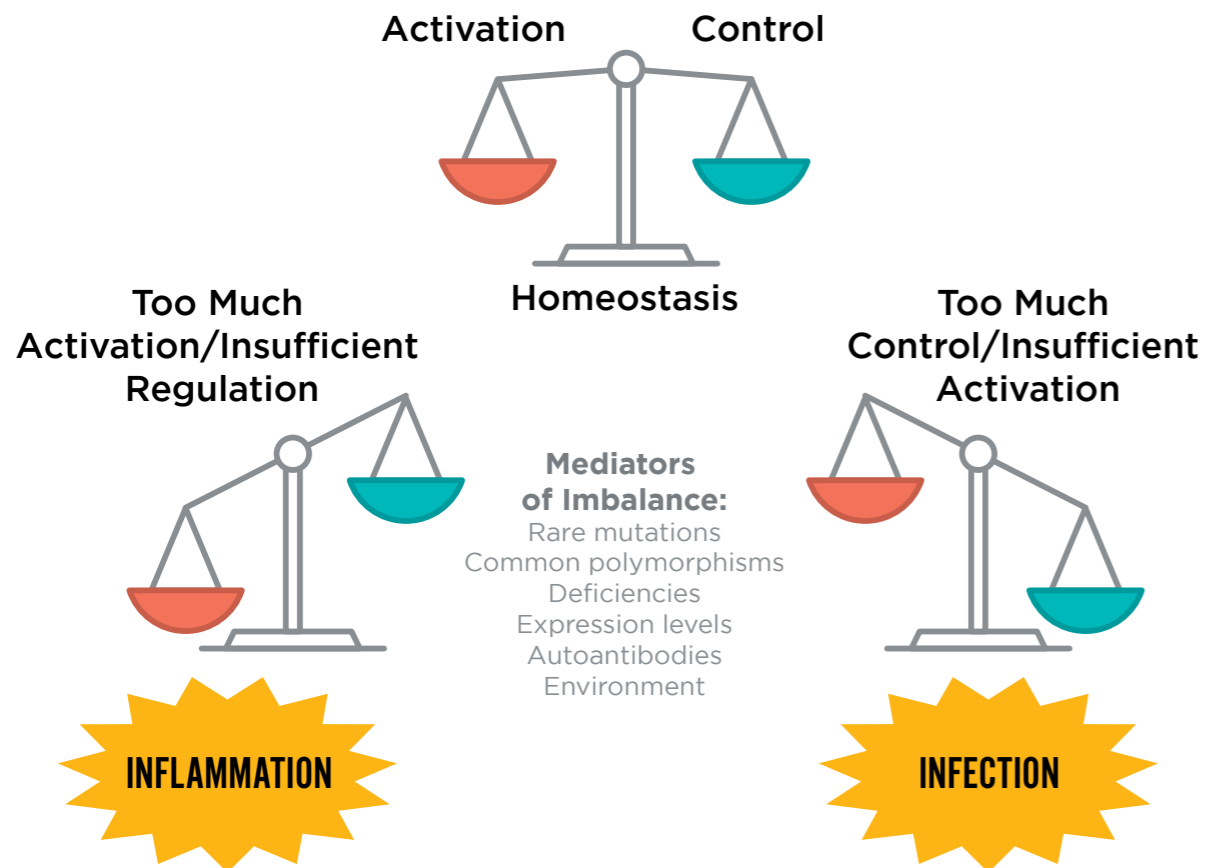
Activation

Control

Homeostasis

Too Much Activation/Insufficient Regulation

Too Much Control/Insufficient Activation

Mediators of Imbalance:
Rare mutations
Common polymorphisms
Deficiencies
Expression levels
Autoantibodies
Environment

INFLAMMATION

INFECTION